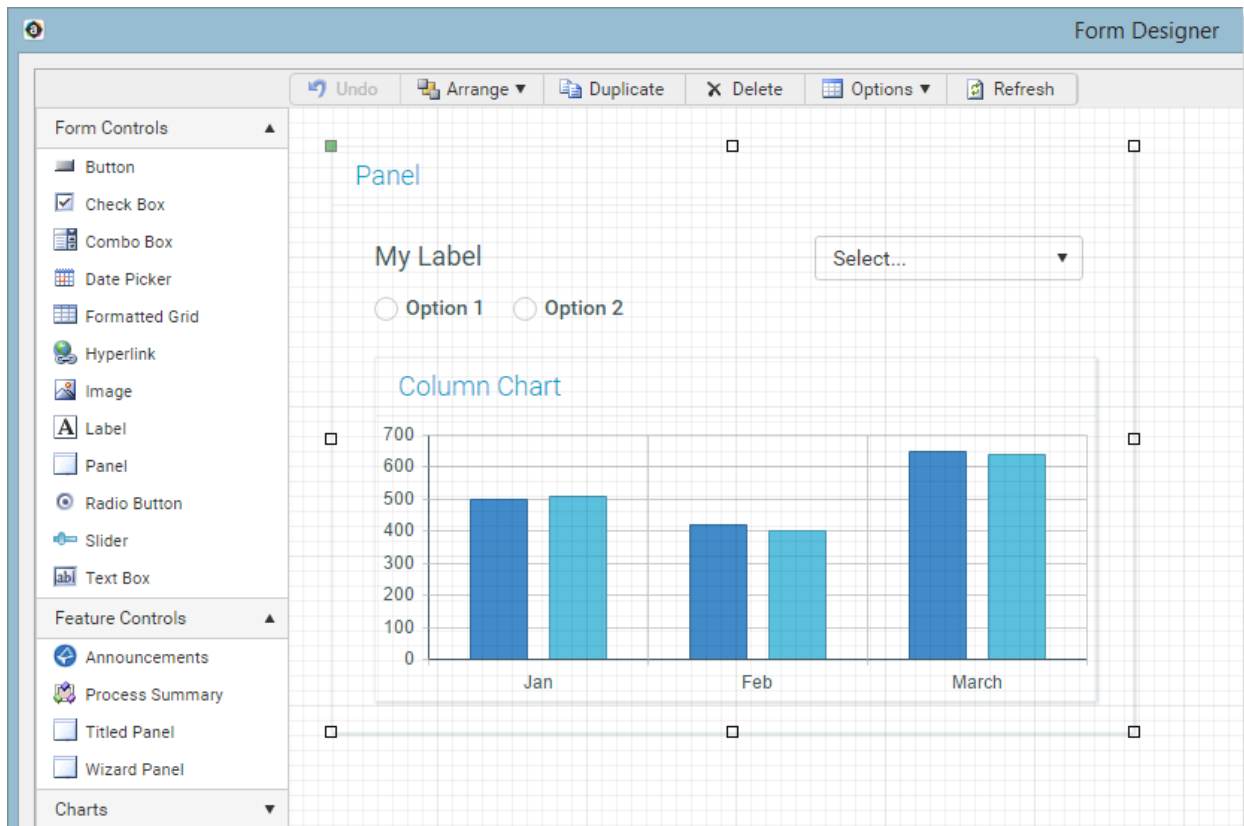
Form Designer

Undo Arrange ▼ Duplicate Delete Options ▼ Refresh

Form Controls ▲

Button
Check Box
Combo Box
Date Picker
Formatted Grid
Hyperlink
Image
Label
Panel
Radio Button
Slider
Text Box

Feature Controls ▲

Announcements
Process Summary
Titled Panel
Wizard Panel

Charts ▼

Panel

My Label

Select... ▼

Option 1 Option 2

Column Chart

700
600
500
400
300
200
100
0

Jan Feb March